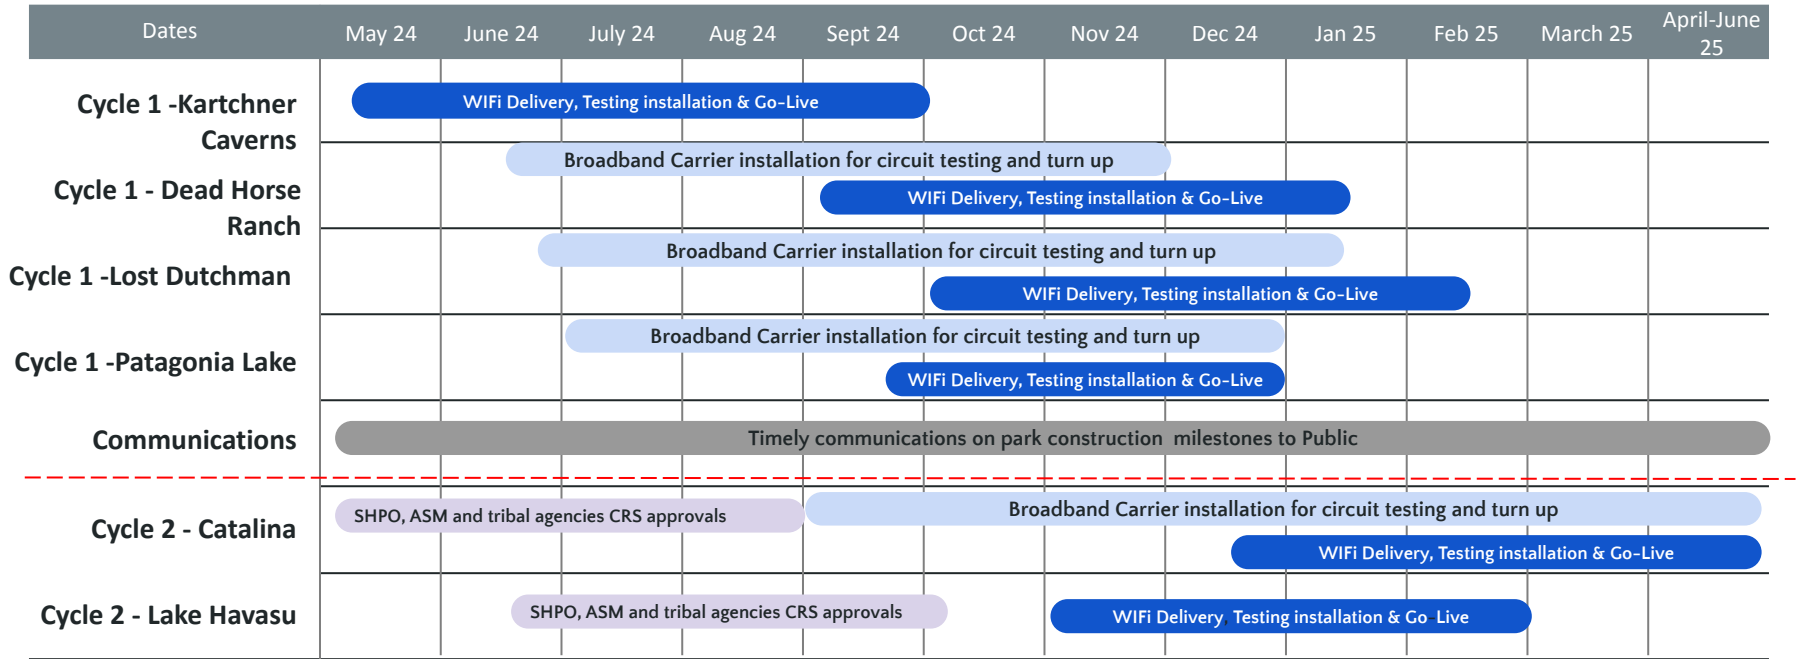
| Dates | May 24 | June 24 | July 24 | Aug 24 | Sept 24 | Oct 24 | Nov 24 | Dec 24 | Jan 25 | Feb 25 | March 25 | April-June 25 |
|---|---|---|---|---|---|---|---|---|---|---|---|---|

Cycle 1 -Kartchner Caverns
WIFi Delivery, Testing installation & Go-Live
Broadband Carrier installation for circuit testing and turn up

Cycle 1 - Dead Horse Ranch
WIFi Delivery, Testing installation & Go-Live
Broadband Carrier installation for circuit testing and turn up

Cycle 1 -Lost Dutchman
WIFi Delivery, Testing installation & Go-Live
Broadband Carrier installation for circuit testing and turn up

Cycle 1 -Patagonia Lake
WIFi Delivery, Testing installation & Go-Live

Communications
Timely communications on park construction milestones to Public

Cycle 2 - Catalina
SHPO, ASM and tribal agencies CRS approvals
Broadband Carrier installation for circuit testing and turn up
WIFi Delivery, Testing installation & Go-Live

Cycle 2 - Lake Havasu
SHPO, ASM and tribal agencies CRS approvals
WIFi Delivery, Testing installation & Go-Live